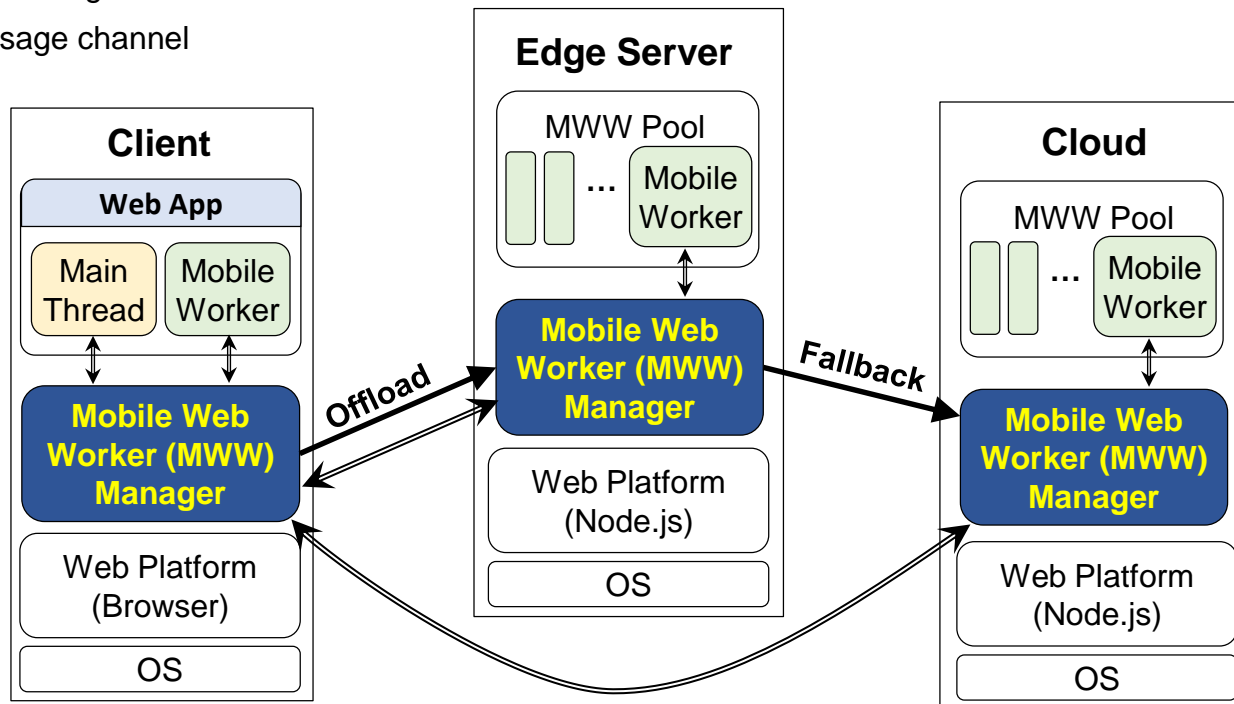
sage channel

Client

Web App

Main Thread

Mobile Worker

Mobile Web Worker (MWW) Manager

Web Platform (Browser)

OS

Offload

Edge Server

MWW Pool

…

Mobile Worker

Mobile Web Worker (MWW) Manager

Web Platform (Node.js)

OS

Fallback

Cloud

MWW Pool

…

Mobile Worker

Mobile Web Worker (MWW) Manager

Web Platform (Node.js)

OS